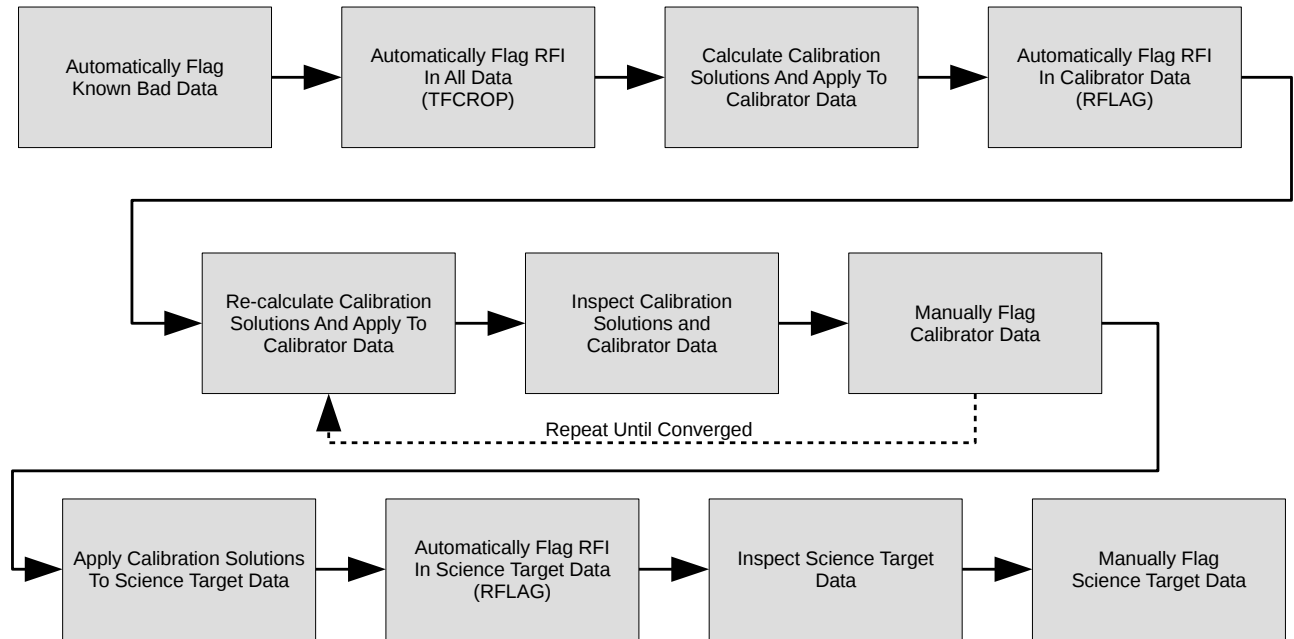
Automatically Flag Known Bad Data

Automatically Flag RFI In All Data (TFCROP)

Calculate Calibration Solutions And Apply To Calibrator Data

Automatically Flag RFI In Calibrator Data (RFLAG)

Re-calculate Calibration Solutions And Apply To Calibrator Data

Inspect Calibration Solutions and Calibrator Data

Manually Flag Calibrator Data

Repeat Until Converged

Apply Calibration Solutions To Science Target Data

Automatically Flag RFI In Science Target Data (RFLAG)

Inspect Science Target Data

Manually Flag Science Target Data